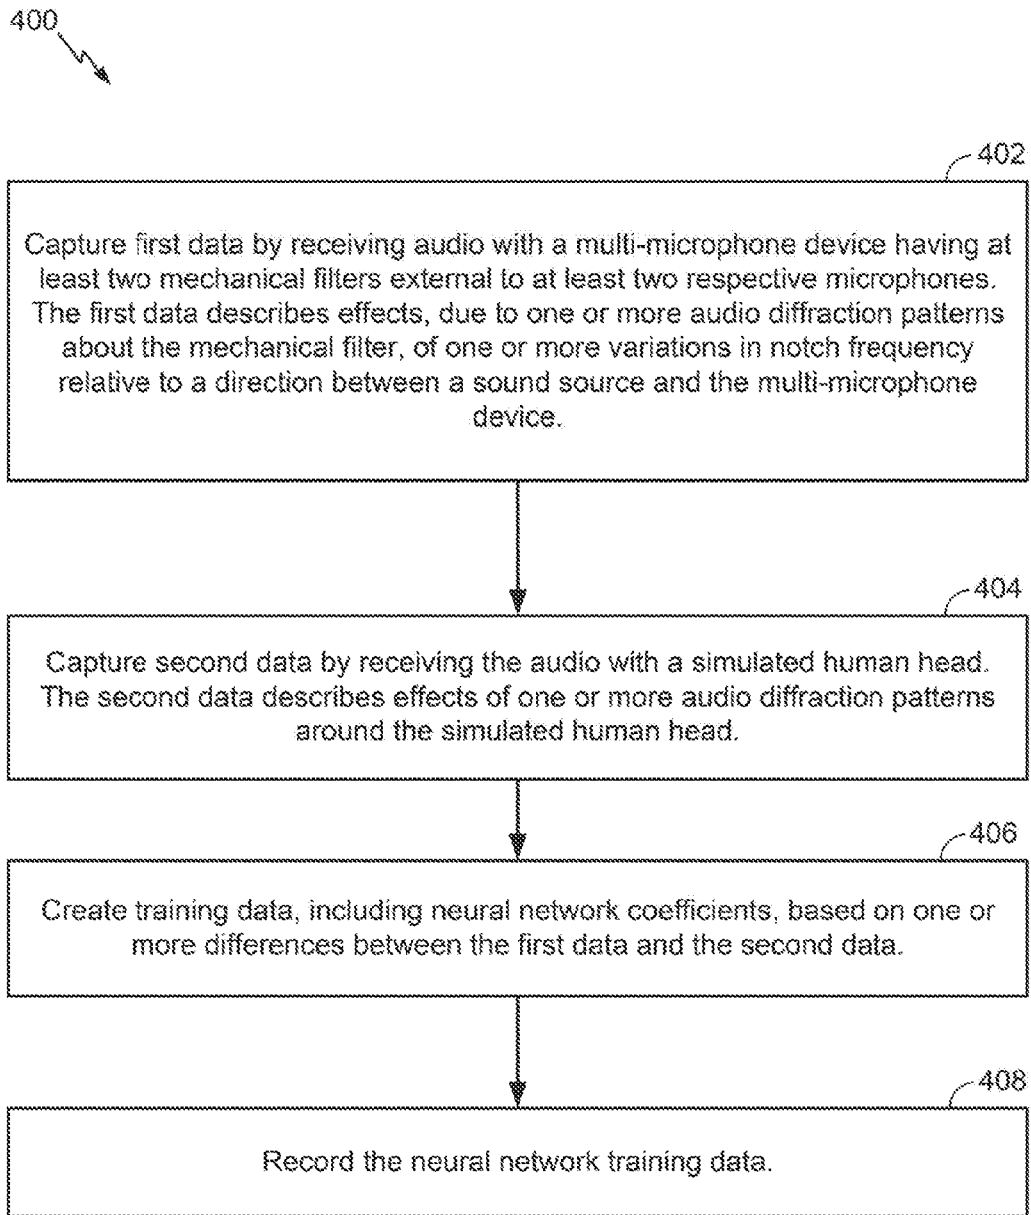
400

402

Capture first data by receiving audio with a multi-microphone device having at least two mechanical filters external to at least two respective microphones. The first data describes effects, due to one or more audio diffraction patterns about the mechanical filter, of one or more variations in notch frequency relative to a direction between a sound source and the multi-microphone device.

404

Capture second data by receiving the audio with a simulated human head. The second data describes effects of one or more audio diffraction patterns around the simulated human head.

406

Create training data, including neural network coefficients, based on one or more differences between the first data and the second data.

408

Record the neural network training data.